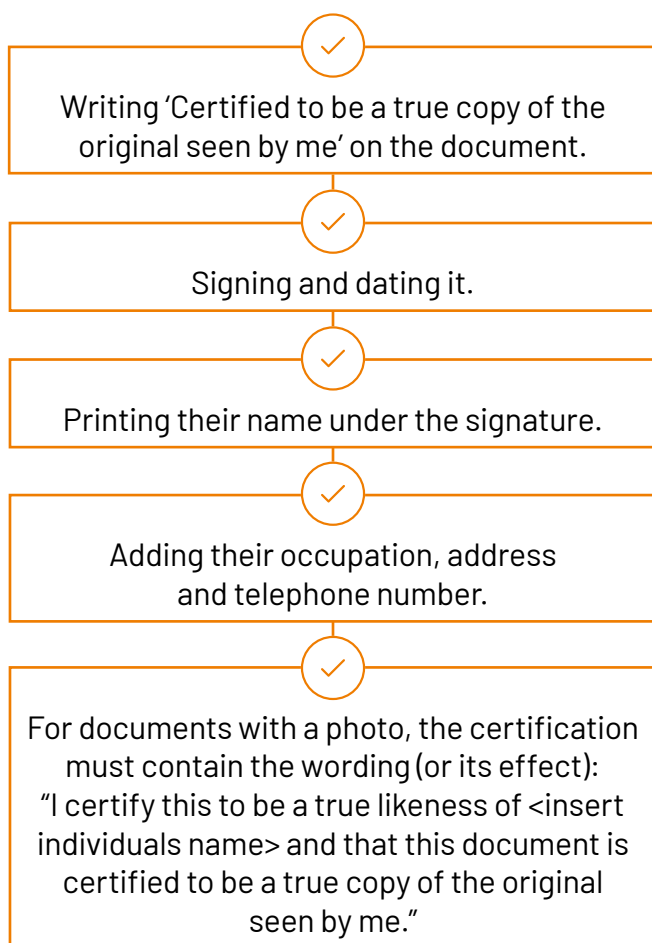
Writing ‘Certified to be a true copy of the original seen by me’ on the document.

Signing and dating it.

Printing their name under the signature.

Adding their occupation, address and telephone number.

For documents with a photo, the certification must contain the wording (or its effect): “I certify this to be a true likeness of <insert individuals name> and that this document is certified to be a true copy of the original seen by me.”